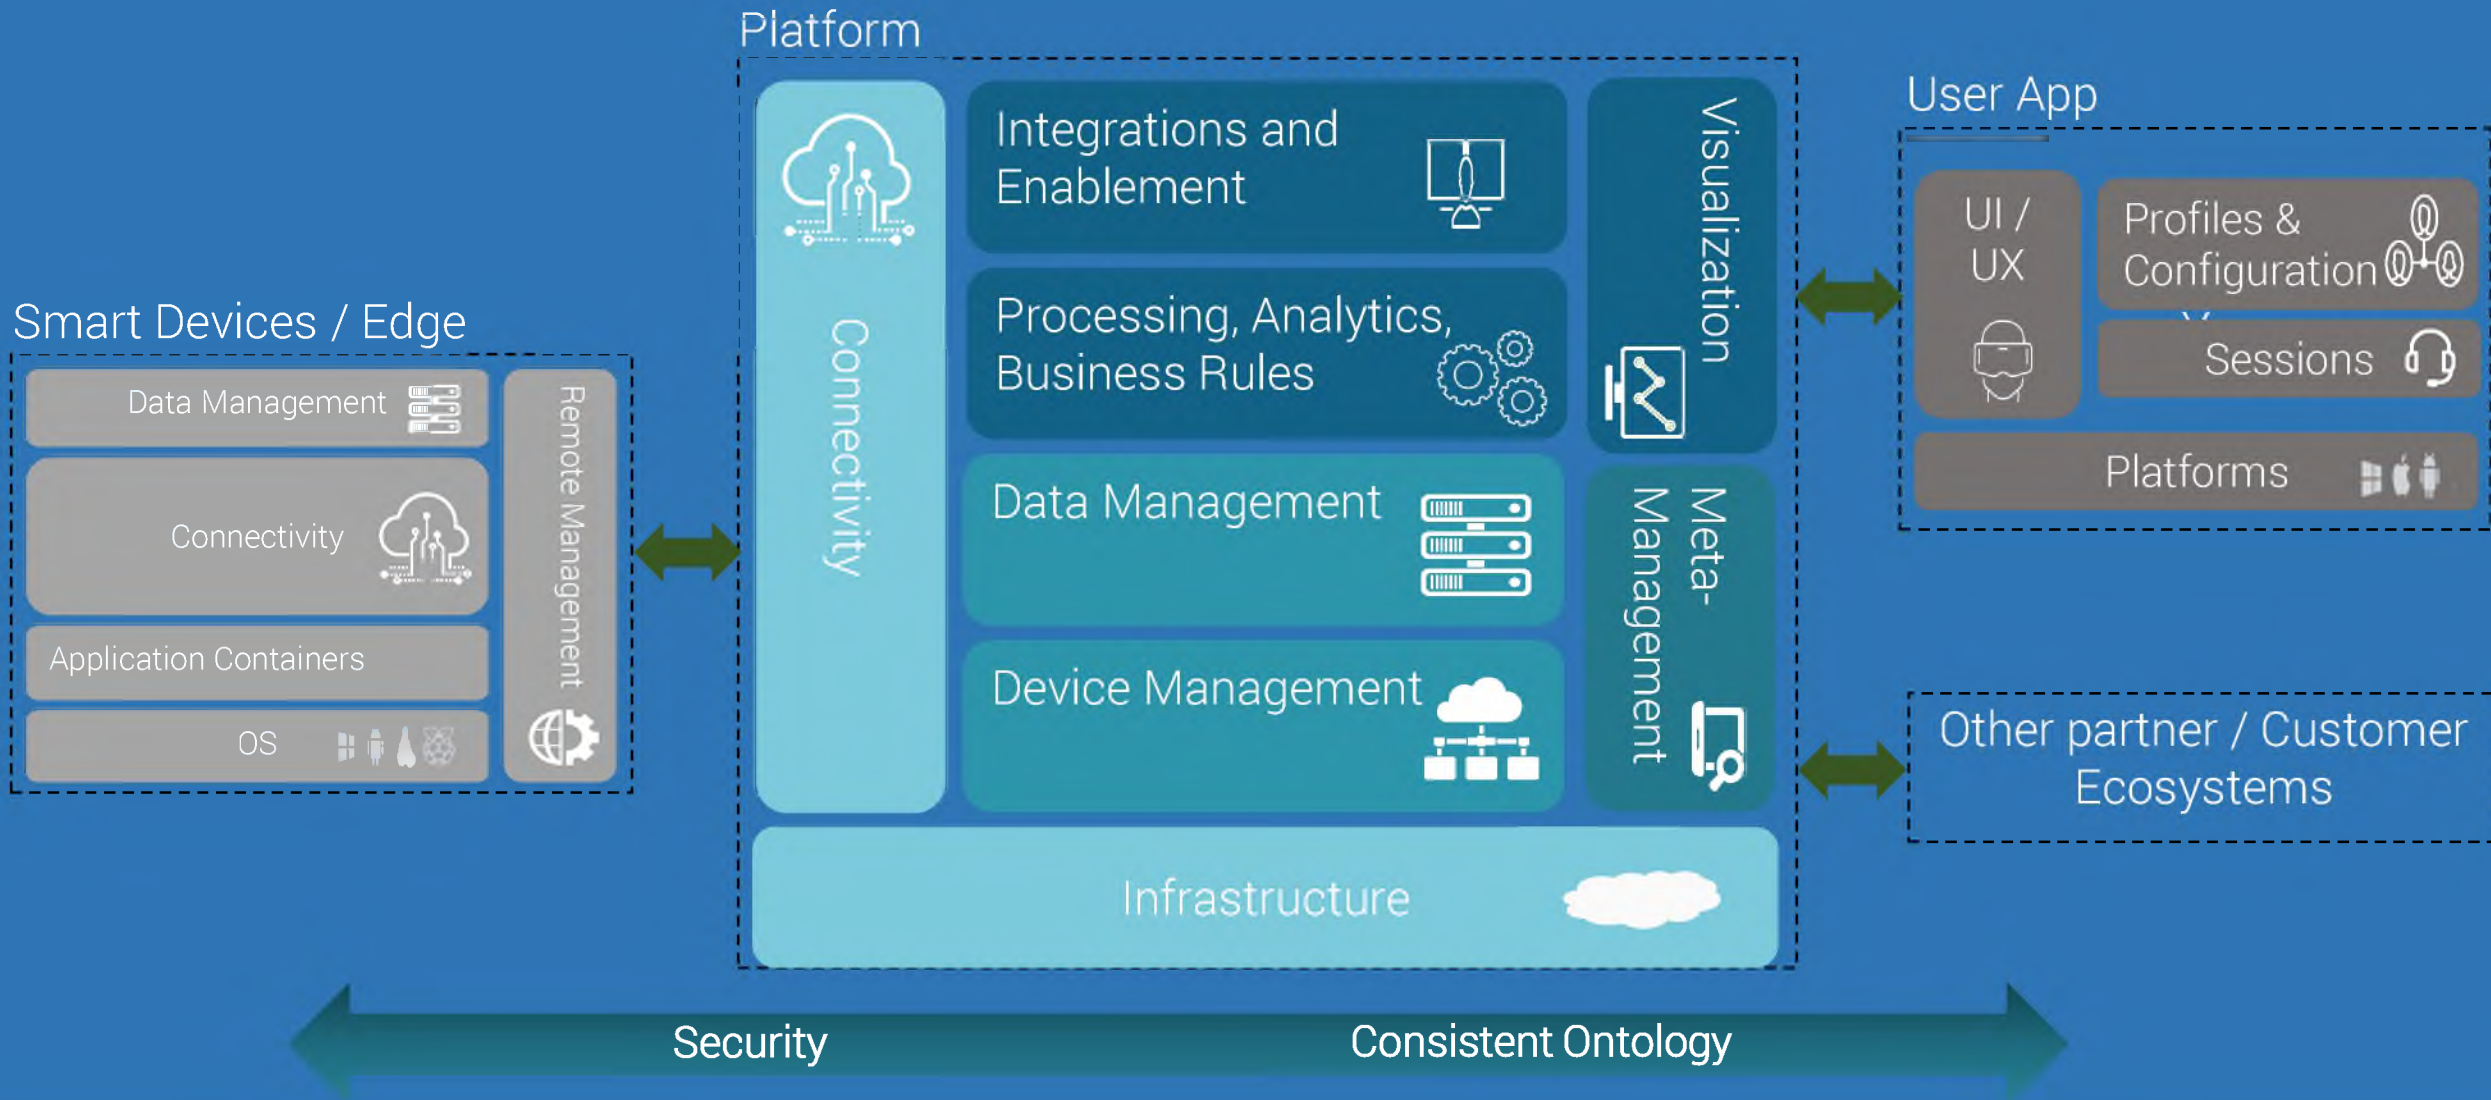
Smart Devices / Edge

Data Management

Connectivity

Application Containers

OS

Remote Management

Platform

Connectivity

Integrations and Enablement

Processing, Analytics, Business Rules

Data Management

Device Management

Visualization

Meta-Management

Infrastructure

User App

UI / UX

Profiles & Configuration

Sessions

Platforms

Other partner / Customer Ecosystems

Security

Consistent Ontology